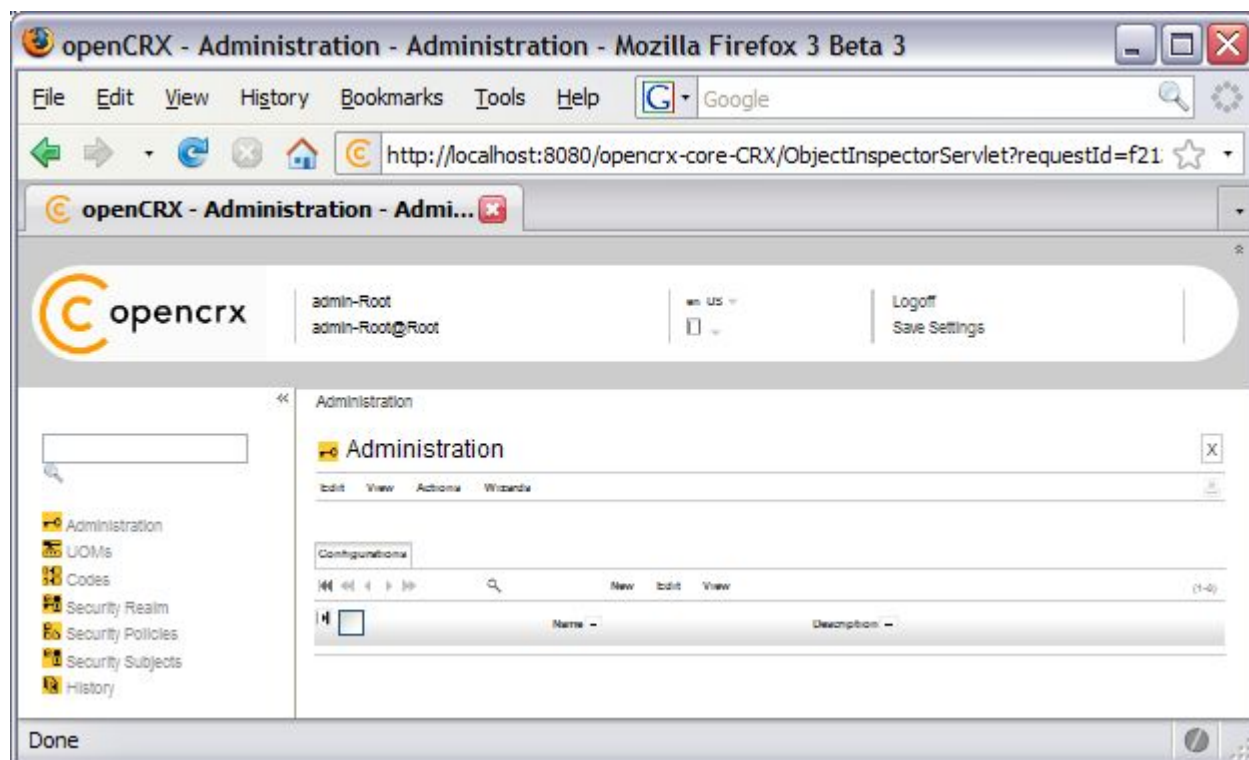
openCRX - Administration - Administration - Mozilla Firefox 3 Beta 3

File Edit View History Bookmarks Tools Help

Google

http://localhost:8080/opencrx-core-CRX/ObjectInspectorServlet?requestId=f21

openCRX - Administration - Admi...

opencrx

admin-Root
admin-Root@Root

en US

Logoff
Save Settings

Administration

Administration

Edit View Actions Wizards

Configurations

New Edit View

(1-0)

Name

Description

Administration
UOMs
Codes
Security Realm
Security Policies
Security Subjects
History

Done